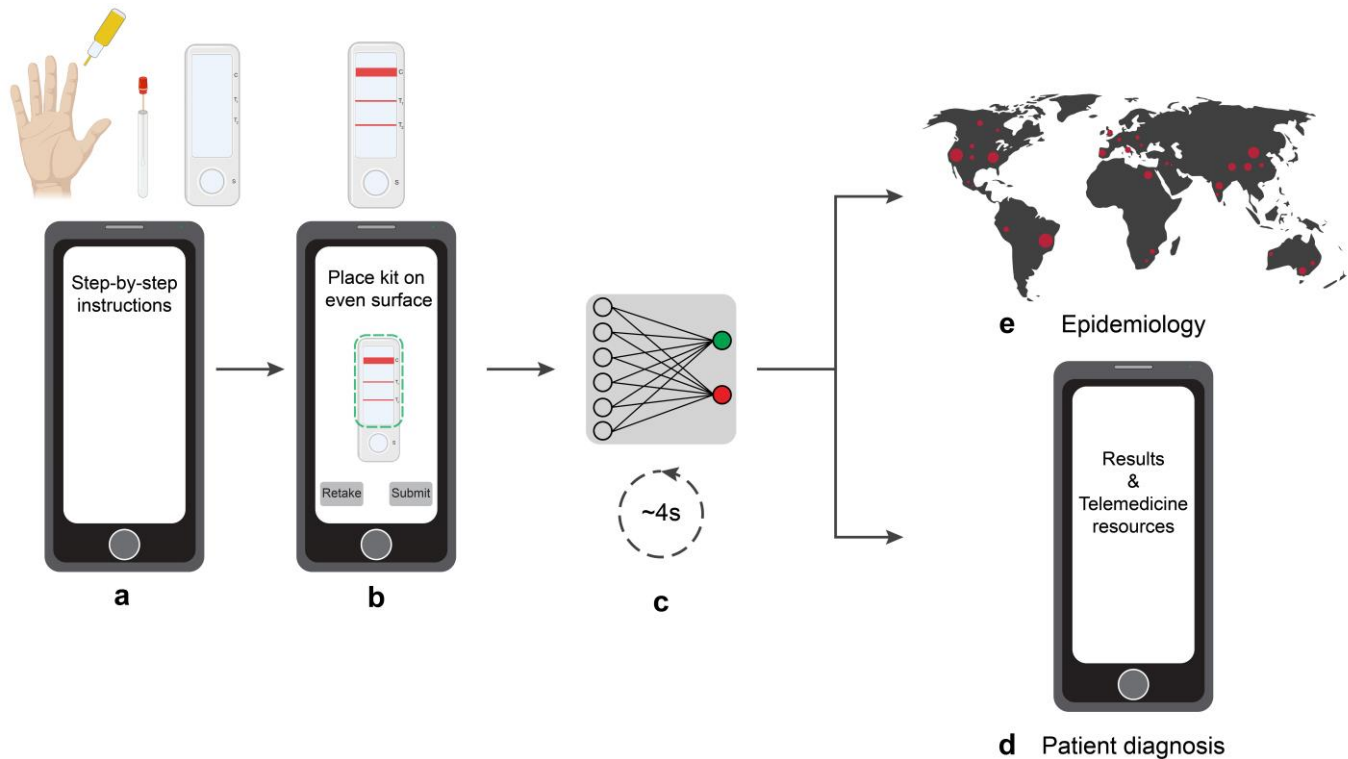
C
$T_1$
$T_2$
S

C
$T_1$
$T_2$
S

Step-by-step instructions

a

Place kit on even surface

C
$T_1$
$T_2$
S

Retake Submit

b

~4s

c

e Epidemiology

Results & Telemedicine resources

d Patient diagnosis